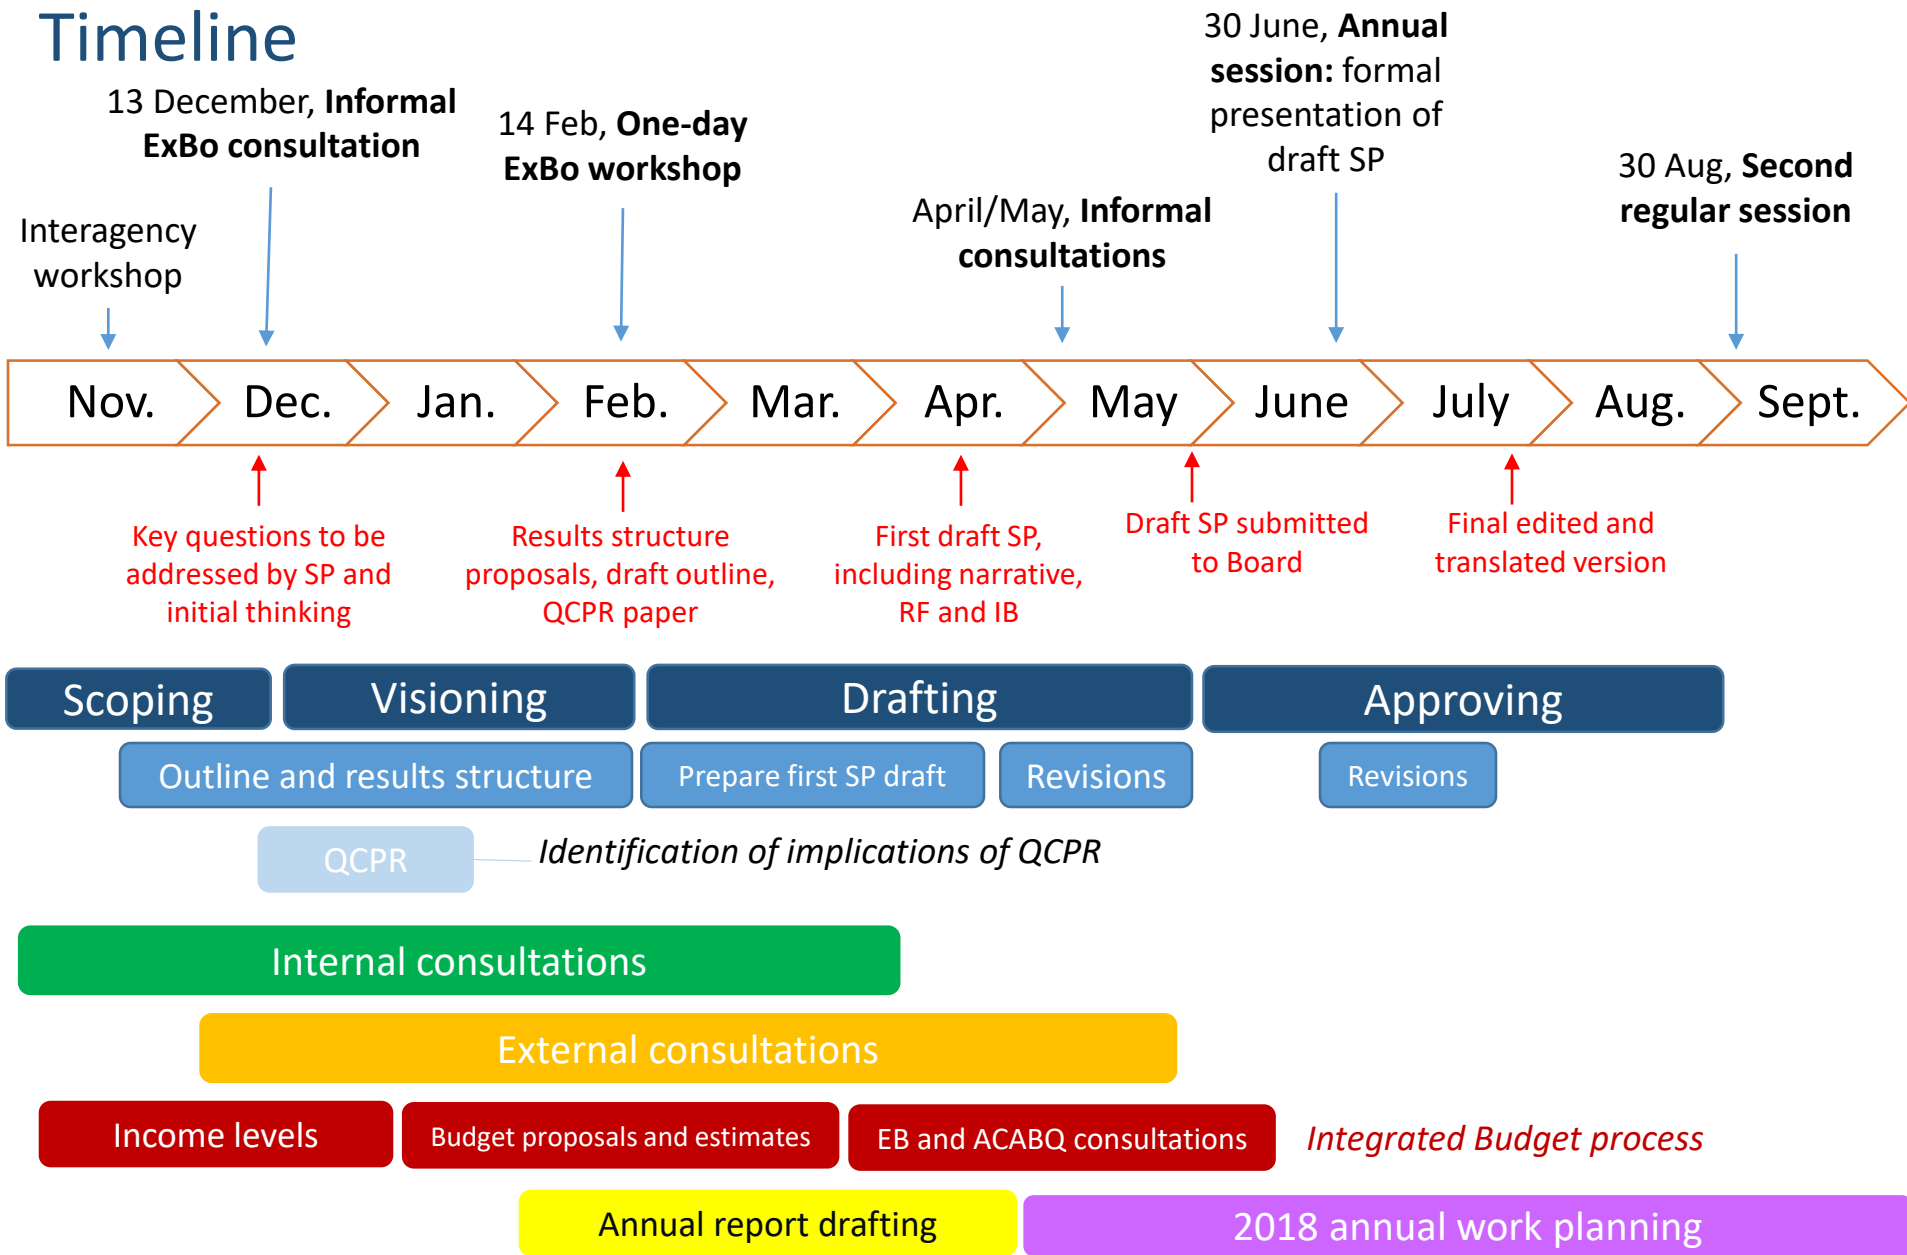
Timeline

Interagency workshop

13 December, **Informal ExBo consultation**

14 Feb, **One-day ExBo workshop**

April/May, **Informal consultations**

30 June, **Annual session:** formal presentation of draft SP

30 Aug, **Second regular session**

Nov. Dec. Jan. Feb. Mar. Apr. May June July Aug. Sept.

Key questions to be addressed by SP and initial thinking

Results structure proposals, draft outline, QCPR paper

First draft SP, including narrative, RF and IB

Draft SP submitted to Board

Final edited and translated version

Scoping

Visioning

Drafting

Approving

Outline and results structure

Prepare first SP draft

Revisions

Revisions

QCPR

*Identification of implications of QCPR*

Internal consultations

External consultations

Income levels

Budget proposals and estimates

EB and ACABQ consultations

*Integrated Budget process*

Annual report drafting

2018 annual work planning